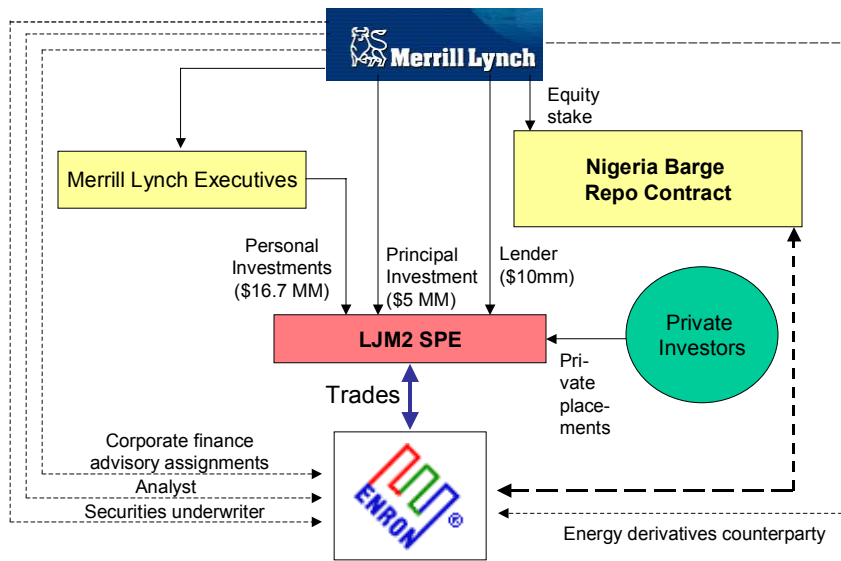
Merrill Lynch

Equity stake

Merrill Lynch Executives

Nigeria Barge Repo Contract

Personal Investments (\$16.7 MM)

Principal Investment (\$5 MM)

Lender (\$10mm)

Private Investors

LJM2 SPE

Private placements

Trades

Corporate finance advisory assignments

Analyst

Securities underwriter

ENRON

Energy derivatives counterparty